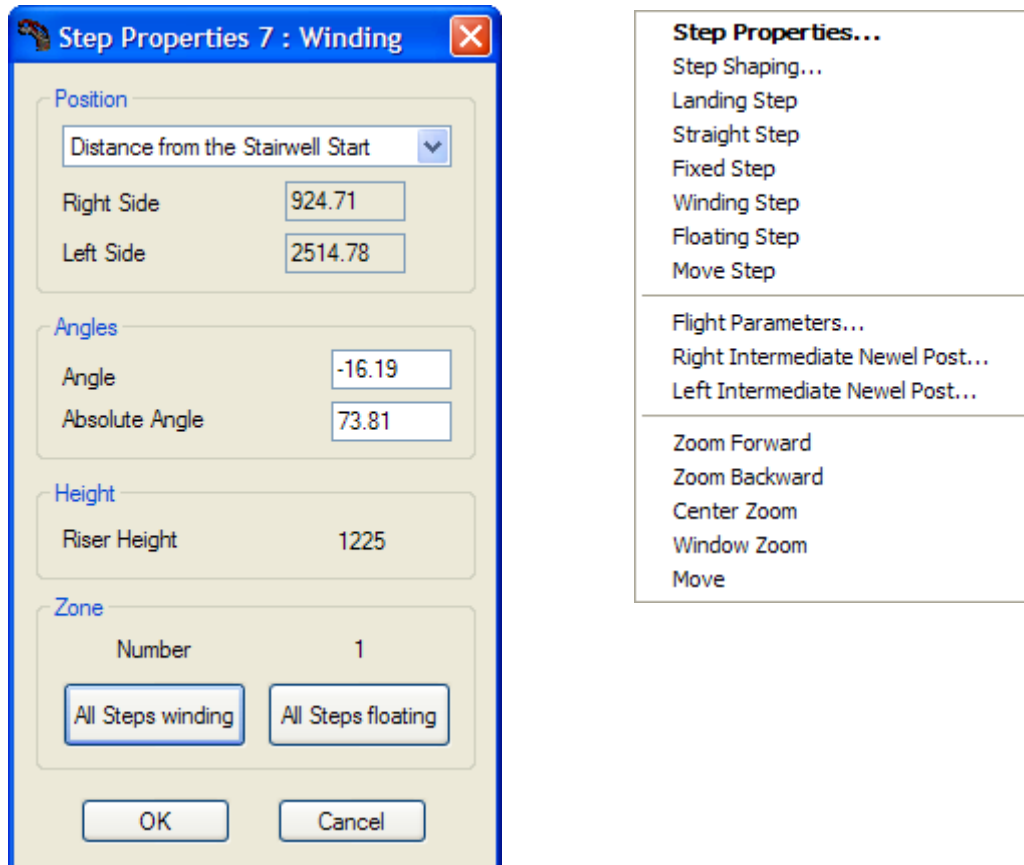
Step Properties 7 : Winding

Position

Distance from the Stairwell Start

Right Side 924.71

Left Side 2514.78

Angles

Angle -16.19

Absolute Angle 73.81

Height

Riser Height 1225

Zone

Number 1

All Steps winding

All Steps floating

OK

Cancel

Step Properties...
Step Shaping...
Landing Step
Straight Step
Fixed Step
Winding Step
Floating Step
Move Step

Flight Parameters...
Right Intermediate Newel Post...
Left Intermediate Newel Post...

Zoom Forward
Zoom Backward
Center Zoom
Window Zoom
Move